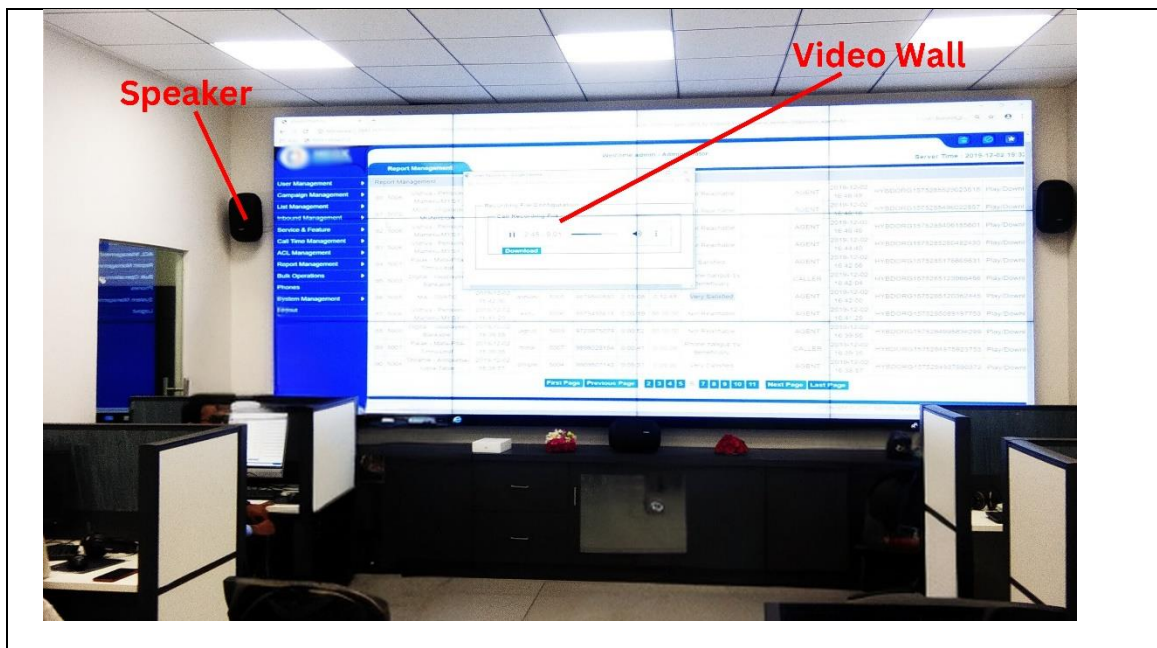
Video Wall

Speaker

Report Management

Welcome admin

Server Time : 2019-12-02 18:3

User Management
Campaign Management
List Management
Inbound Management
Service & Feature
Call Time Management
ACL Management
Report Management
Bulk Operations
Phones
System Management
Logout

Report Management

Recording File Configuration

Call Recording File

Download

AGENT
AGENT
AGENT
AGENT
AGENT
CALLER
AGENT
AGENT
AGENT
CALLER
AGENT

Very Satisfied

Play Down
Play Down
Play Down
Play Down
Play Down
Play Down
Play Down
Play Down
Play Down
Play Down
Play Down

First Page Previous Page 2 3 4 5 7 8 9 10 11 Next Page Last Page